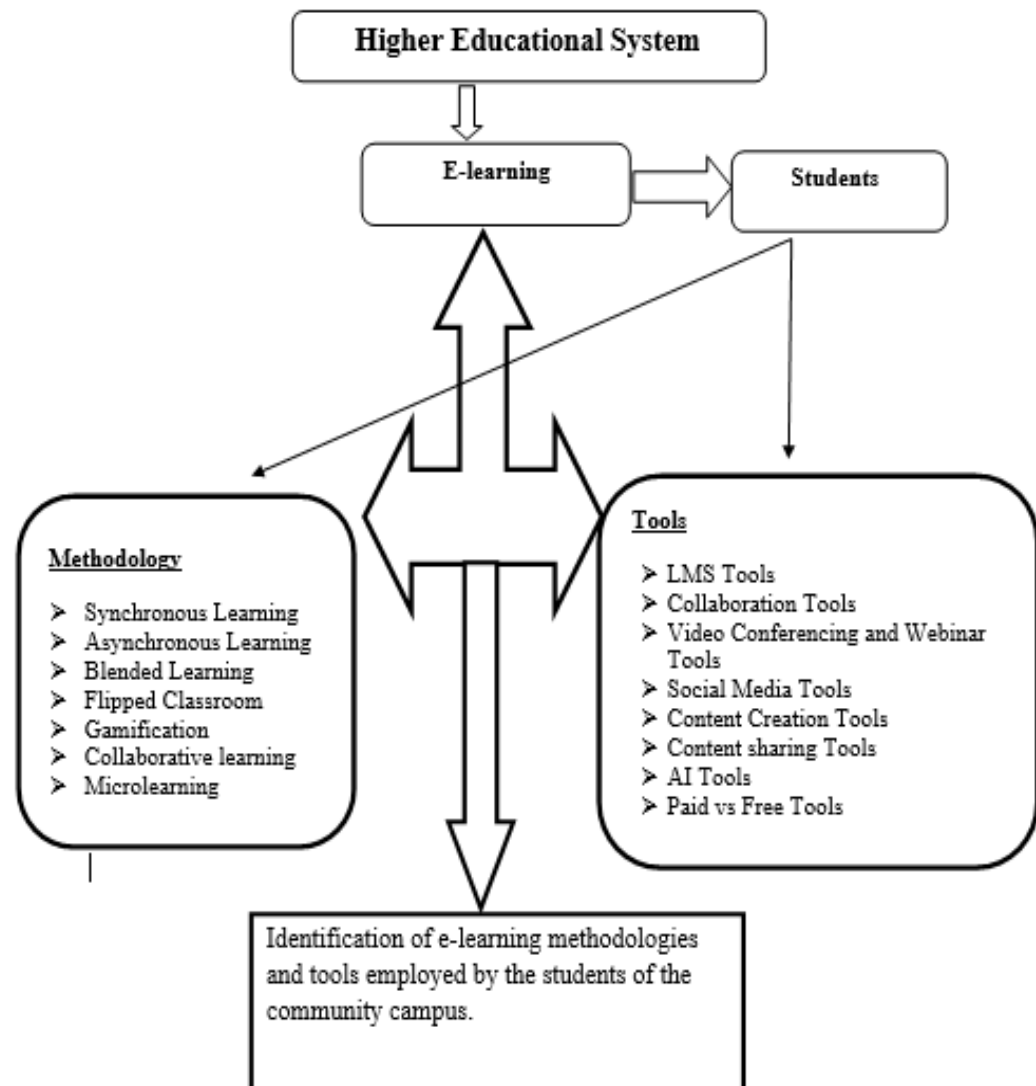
Higher Educational System

E-learning

Students

Methodology

➢ Synchronous Learning
➢ Asynchronous Learning
➢ Blended Learning
➢ Flipped Classroom
➢ Gamification
➢ Collaborative learning
➢ Microlearning

Tools

➢ LMS Tools
➢ Collaboration Tools
➢ Video Conferencing and Webinar Tools
➢ Social Media Tools
➢ Content Creation Tools
➢ Content sharing Tools
➢ AI Tools
➢ Paid vs Free Tools

Identification of e-learning methodologies and tools employed by the students of the community campus.